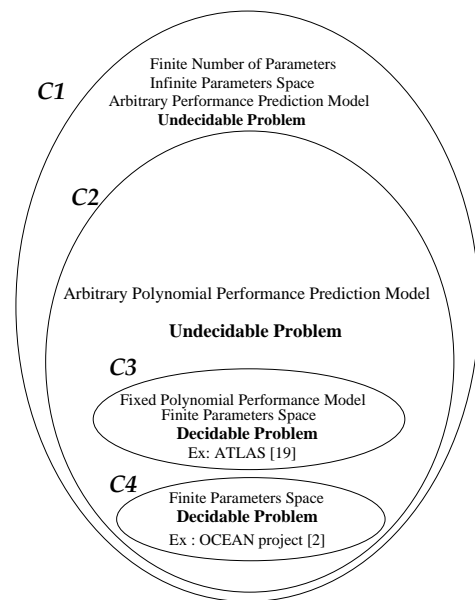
C1

Finite Number of Parameters
Infinite Parameters Space
Arbitrary Performance Prediction Model
Undecidable Problem

C2

Arbitrary Polynomial Performance Prediction Model

Undecidable Problem

C3

Fixed Polynomial Performance Model
Finite Parameters Space
Decidable Problem
Ex: ATLAS [19]

C4

Finite Parameters Space
Decidable Problem
Ex : OCEAN project [2]